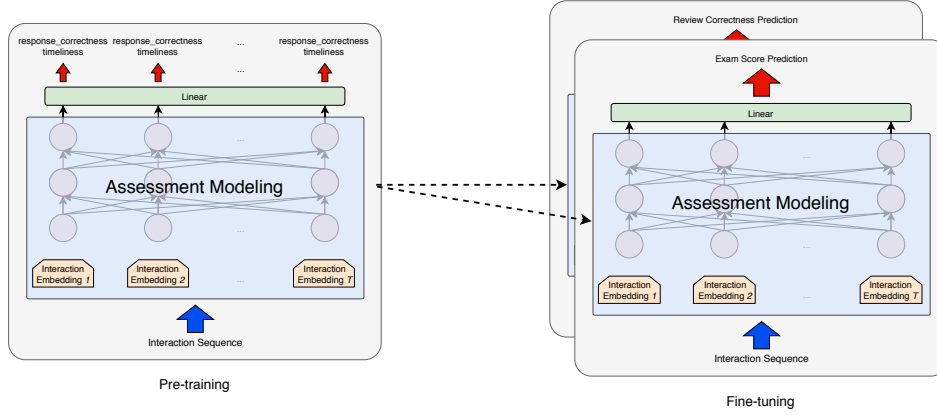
response_correctness timeliness response_correctness timeliness ... response_correctness timeliness

...

Linear

...

Assessment Modeling

...

...

Interaction Embedding 1 Interaction Embedding 2 ... Interaction Embedding T

Interaction Sequence

Pre-training

Review Correctness Prediction

Exam Score Prediction

Linear

...

...

Assessment Modeling

...

Interaction Embedding 1 Interaction Embedding 2 ... Interaction Embedding T

Interaction Sequence

Fine-tuning